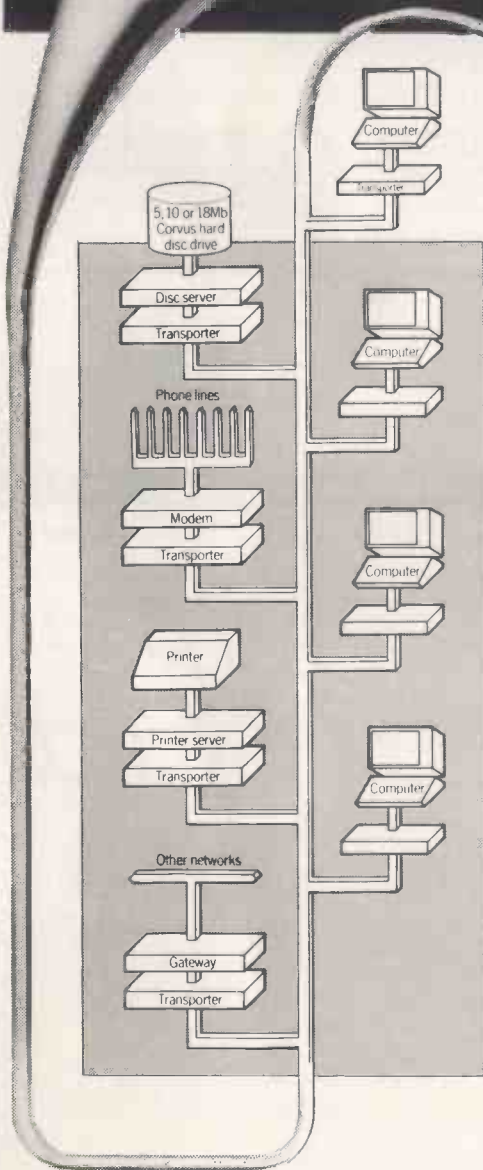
Computer

Transporter

5, 10 or 18Mb Corvus hard disc drive

Disc server

Transporter

Computer

Phone lines

Modem

Transporter

Computer

Printer

Printer server

Transporter

Computer

Other networks

Gateway

Transporter